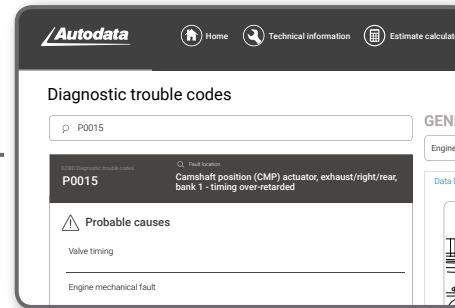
Autodata

Home Technical information Estimate calculat

Diagnostic trouble codes

P0015

GEN

Engine

Data

EOBD Diagnostic trouble codes

P0015

Fault location

Camshaft position (CMP) actuator, exhaust/right/rear, bank 1 - timing over-retarded

Probable causes

Valve timing

Engine mechanical fault